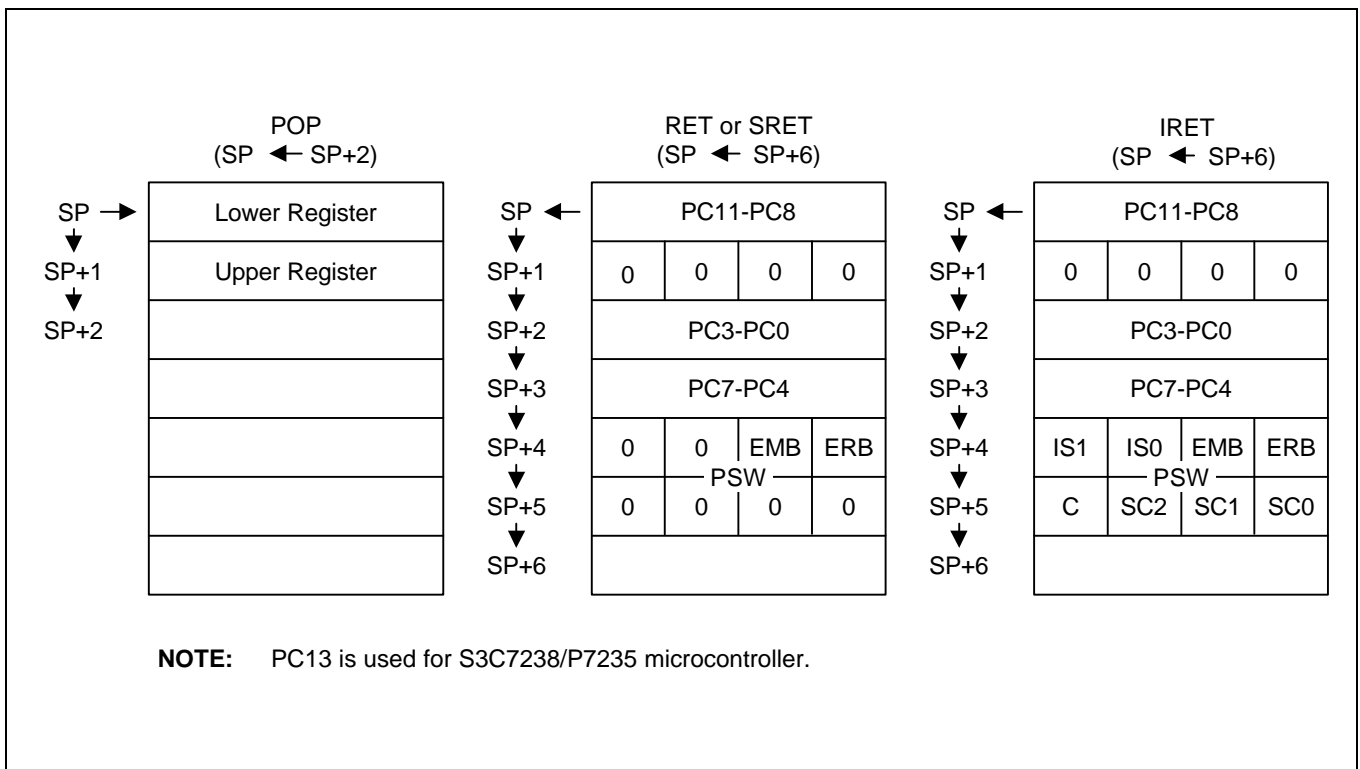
POP
(SP ← SP+2)

SP → Lower Register
SP+1 Upper Register
SP+2

RET or SRET
(SP ← SP+6)

| | | | | |
|---|---|---|---|---|
| SP ← | PC11-PC8 | | | |
| SP+1 | 0 | 0 | 0 | 0 |
| SP+2 | PC3-PC0 | | | |
| SP+3 | PC7-PC4 | | | |
| SP+4 | 0 | 0 | EMB | ERB |
| | PSW | | | |
| SP+5 | 0 | 0 | 0 | 0 |
| SP+6 | | | | |

IRET
(SP ← SP+6)

| | | | | |
|---|---|---|---|---|
| SP ← | PC11-PC8 | | | |
| SP+1 | 0 | 0 | 0 | 0 |
| SP+2 | PC3-PC0 | | | |
| SP+3 | PC7-PC4 | | | |
| SP+4 | IS1 | IS0 | EMB | ERB |
| | PSW | | | |
| SP+5 | C | SC2 | SC1 | SC0 |
| SP+6 | | | | |

**NOTE:** PC13 is used for S3C7238/P7235 microcontroller.